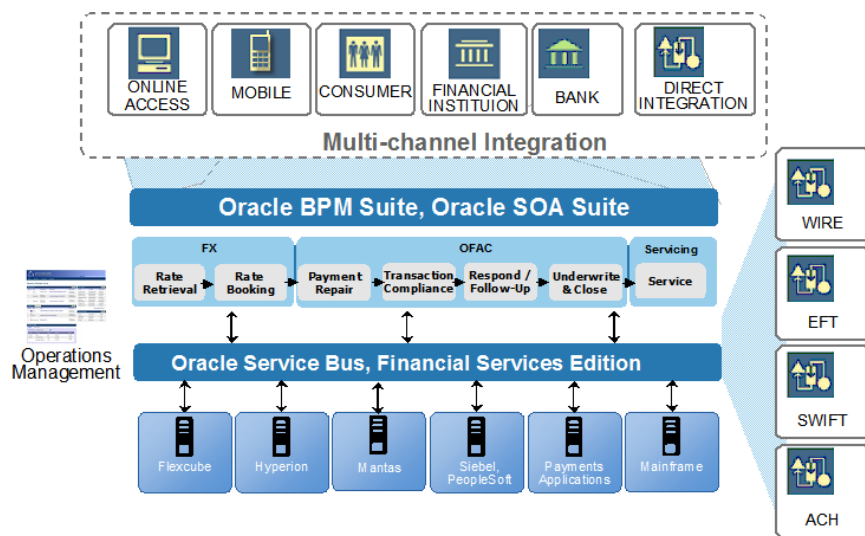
ONLINE ACCESS

MOBILE

CONSUMER

FINANCIAL INSTITUION

BANK

DIRECT INTEGRATION

Multi-channel Integration

Oracle BPM Suite, Oracle SOA Suite

FX

Rate Retrieval

Rate Booking

OFAC

Payment Repair

Transaction Compliance

Respond / Follow-Up

Underwrite & Close

Servicing

Service

Operations Management

Oracle Service Bus, Financial Services Edition

Flexcube

Hyperion

Mantas

Siebel, PeopleSoft

Payments Applications

Mainframe

WIRE

EFT

SWIFT

ACH